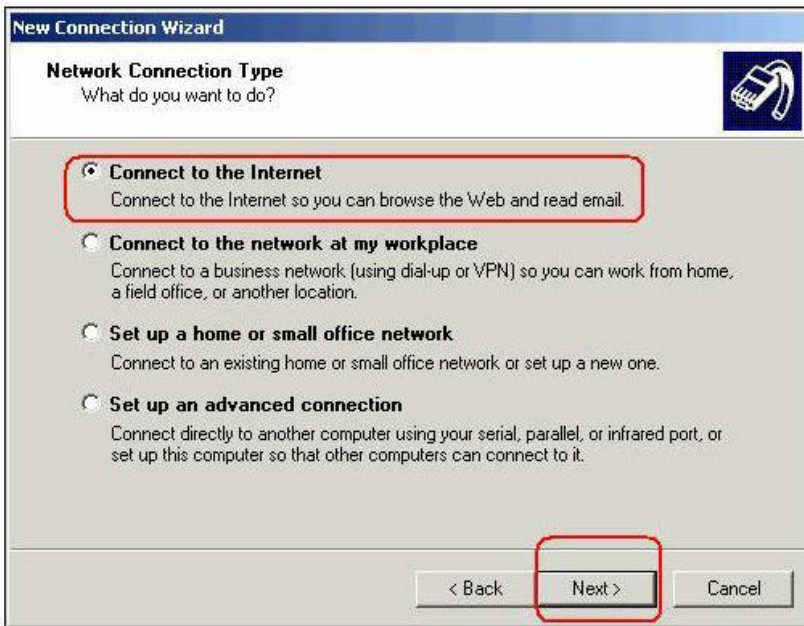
New Connection Wizard

Network Connection Type
What do you want to do?

Connect to the Internet
Connect to the Internet so you can browse the Web and read email.

Connect to the network at my workplace
Connect to a business network (using dial-up or VPN) so you can work from home, a field office, or another location.

Set up a home or small office network
Connect to an existing home or small office network or set up a new one.

Set up an advanced connection
Connect directly to another computer using your serial, parallel, or infrared port, or set up this computer so that other computers can connect to it.

< Back
Next >
Cancel